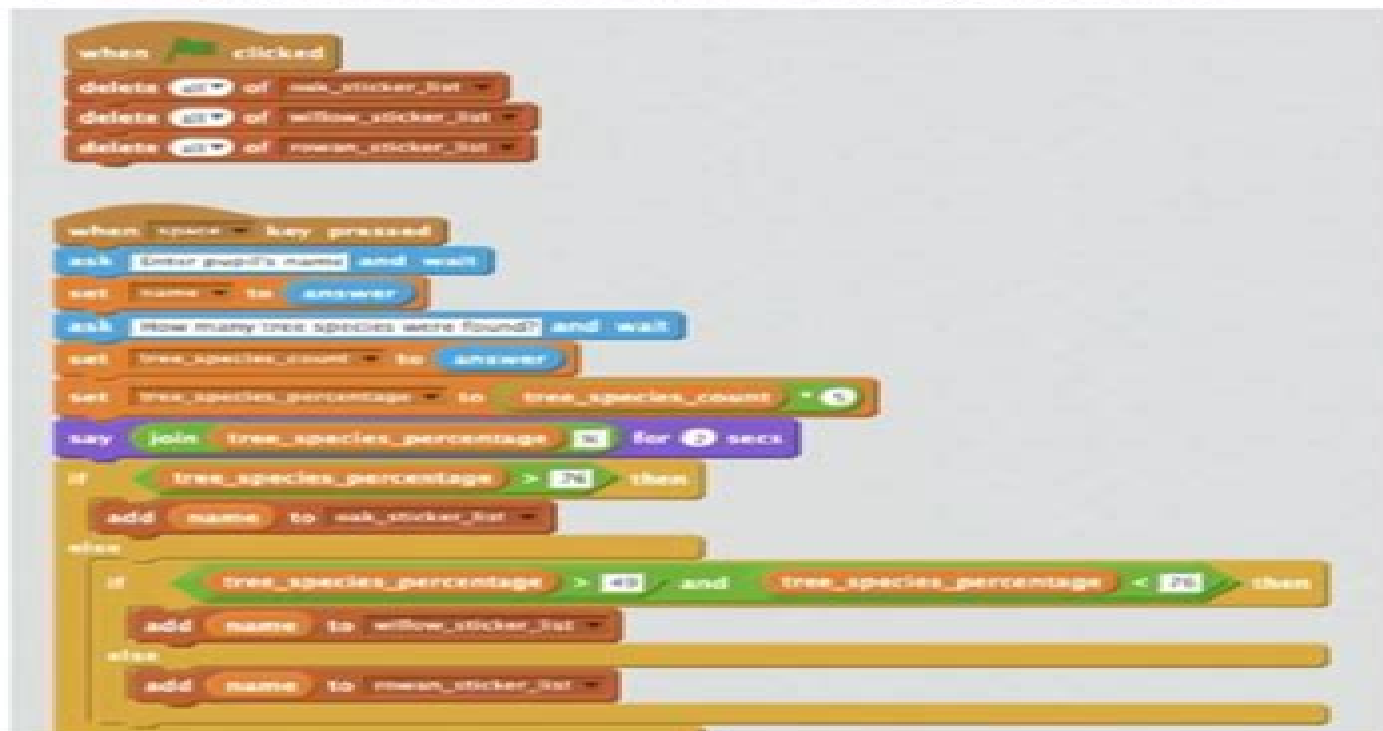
when clicked
delete all of oak_sticker_list
delete all of willow_sticker_list
delete all of rowan_sticker_list

when space key pressed
ask Enter pupil's name and wait
set name to answer
ask How many tree species were found? and wait
set tree_species_count to answer
set tree_species_percentage to tree_species_count * 5
say join tree_species_percentage % for 2 secs
if tree_species_percentage > 74 then
add name to oak_sticker_list
else
if tree_species_percentage > 49 and tree_species_percentage < 75 then
add name to willow_sticker_list
else
add name to rowan_sticker_list